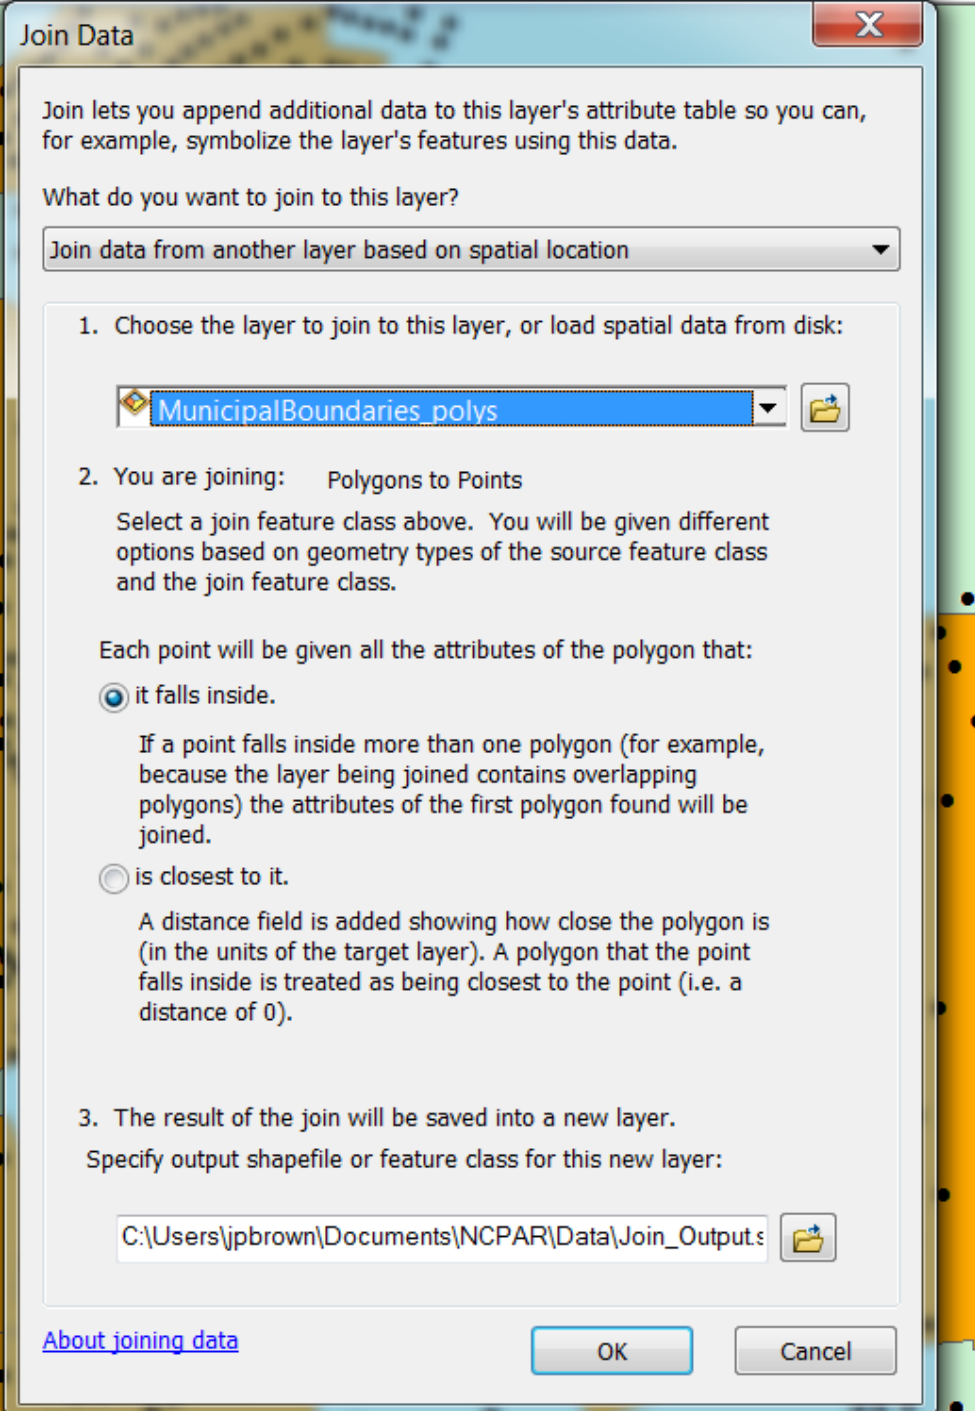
Join Data

Join lets you append additional data to this layer's attribute table so you can, for example, symbolize the layer's features using this data.

What do you want to join to this layer?

Join data from another layer based on spatial location

1. Choose the layer to join to this layer, or load spatial data from disk:

MunicipalBoundaries_polys

2. You are joining: Polygons to Points

Select a join feature class above. You will be given different options based on geometry types of the source feature class and the join feature class.

Each point will be given all the attributes of the polygon that:

it falls inside.

If a point falls inside more than one polygon (for example, because the layer being joined contains overlapping polygons) the attributes of the first polygon found will be joined.

is closest to it.

A distance field is added showing how close the polygon is (in the units of the target layer). A polygon that the point falls inside is treated as being closest to the point (i.e. a distance of 0).

3. The result of the join will be saved into a new layer.

Specify output shapefile or feature class for this new layer:

C:\Users\jpbrown\Documents\NCPAR\Data\Join_Output.s

About joining data

OK

Cancel